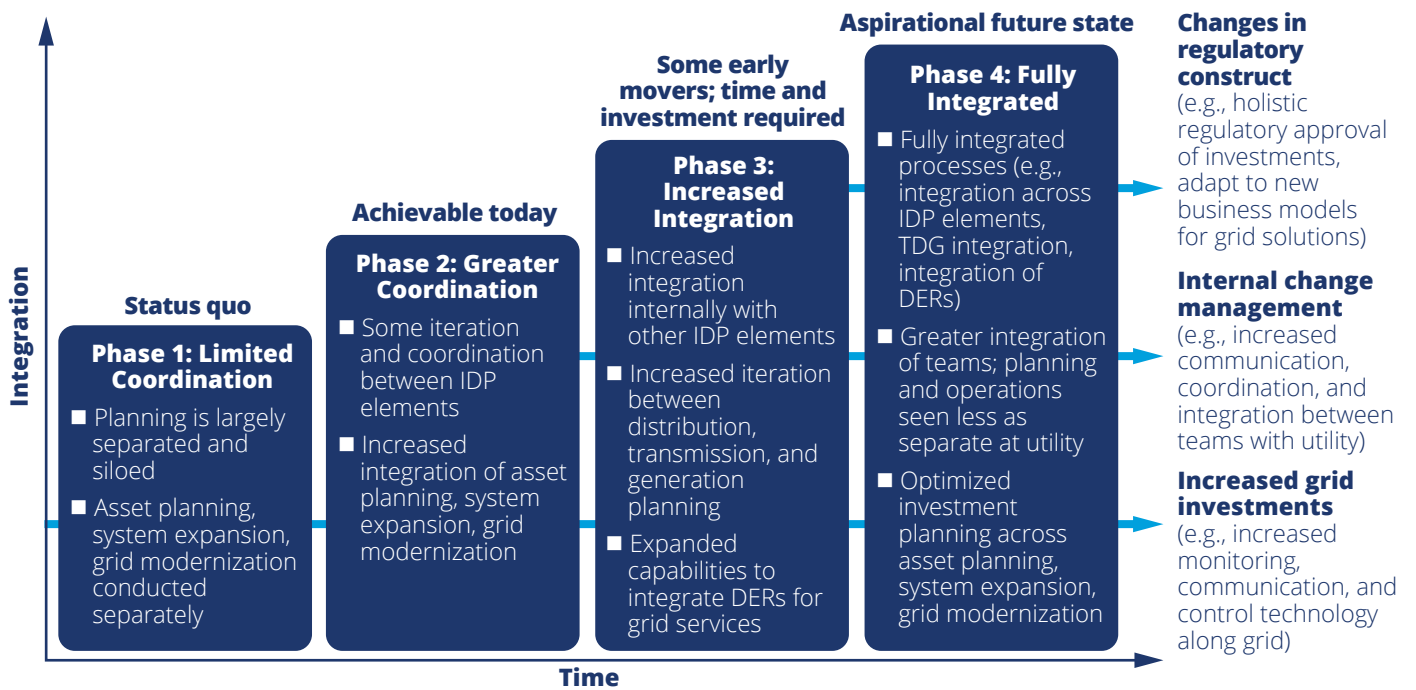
Integration

Status quo

Phase 1: Limited Coordination

■ Planning is largely separated and siloed

■ Asset planning, system expansion, grid modernization conducted separately

Achievable today

Phase 2: Greater Coordination

■ Some iteration and coordination between IDP elements

■ Increased integration of asset planning, system expansion, grid modernization

Some early movers; time and investment required

Phase 3: Increased Integration

■ Increased integration internally with other IDP elements

■ Increased iteration between distribution, transmission, and generation planning

■ Expanded capabilities to integrate DERs for grid services

Aspirational future state

Phase 4: Fully Integrated

■ Fully integrated processes (e.g., integration across IDP elements, TDG integration, integration of DERs)

■ Greater integration of teams; planning and operations seen less as separate at utility

■ Optimized investment planning across asset planning, system expansion, grid modernization

Changes in regulatory construct (e.g., holistic regulatory approval of investments, adapt to new business models for grid solutions)

Internal change management (e.g., increased communication, coordination, and integration between teams with utility)

Increased grid investments (e.g., increased monitoring, communication, and control technology along grid)

Time